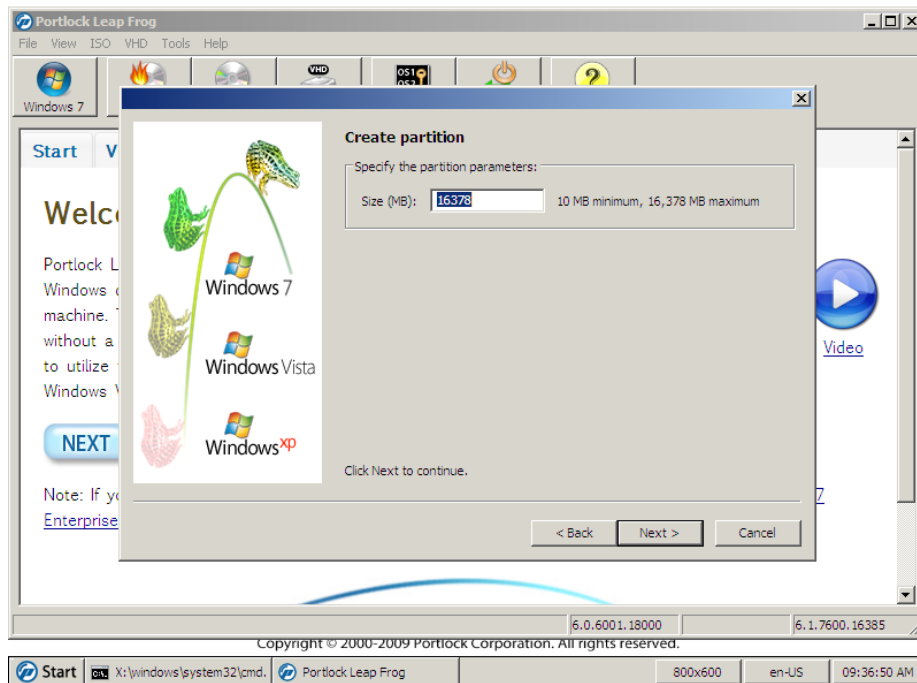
Portlock Leap Frog

File View ISO VHD Tools Help

Windows 7

VHD

OS1 OS2

?

Start V

Welc

Portlock L
Windows
machine.
without a
to utilize
Windows

NEXT

Note: If y
Enterprise

Video

7

Create partition

Specify the partition parameters:

Size (MB): 16378 10 MB minimum, 16,378 MB maximum

Windows 7

Windows Vista

Windows xp

Click Next to continue.

< Back Next > Cancel

6.0.6001.18000

6.1.7600.16385

Copyright © 2000-2009 Portlock Corporation. All rights reserved.

Start X:\windows\system32\cmd. Portlock Leap Frog 800x600 en-US 09:36:50 AM